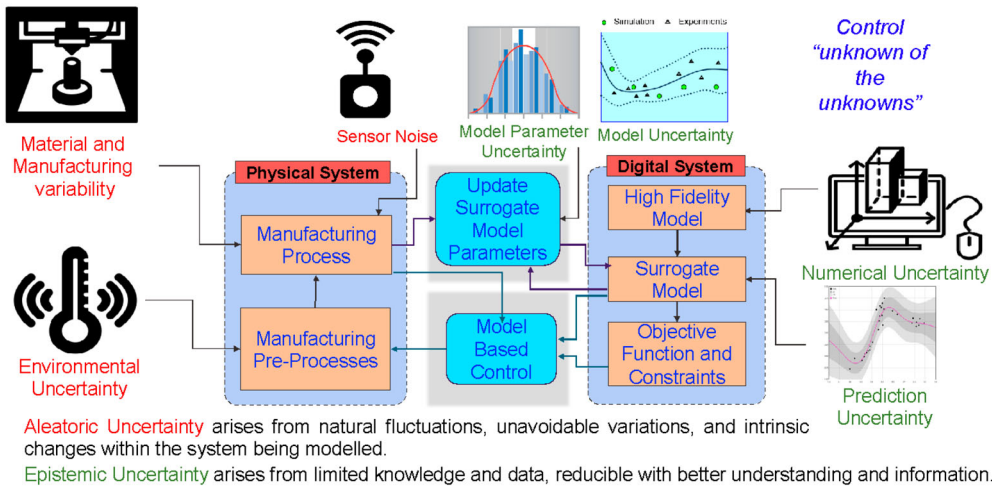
Material and Manufacturing variability

Sensor Noise

Model Parameter Uncertainty

Simulation Experiments

Model Uncertainty

Control "unknown of the unknowns"

Physical System

Manufacturing Process

Manufacturing Pre-Processes

Update Surrogate Model Parameters

Model Based Control

Digital System

High Fidelity Model

Surrogate Model

Objective Function and Constraints

Numerical Uncertainty

Environmental Uncertainty

Prediction Uncertainty

Aleatoric Uncertainty arises from natural fluctuations, unavoidable variations, and intrinsic changes within the system being modelled.

Epistemic Uncertainty arises from limited knowledge and data, reducible with better understanding and information.